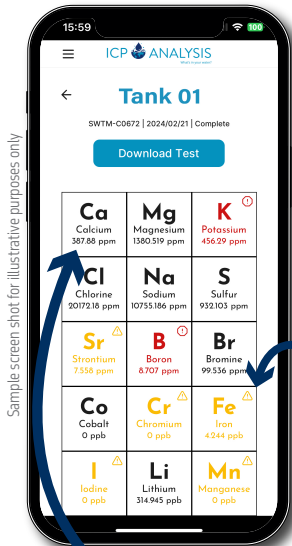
15:59
100
ICP ANALYSIS
What's in your water?
Tank 01
SWTM-C0672 | 2024/02/21 | Complete
Download Test

| Ca Calcium 387.88 ppm | Mg Magnesium 1380.519 ppm | K Potassium 456.29 ppm |
|---|---|---|
| Cl Chlorine 20172.18 ppm | Na Sodium 10755.186 ppm | S Sulfur 932.103 ppm |
| Sr Strontium 7.558 ppm | B Boron 8.707 ppm | Br Bromine 99.536 ppm |
| Co Cobalt 0 ppb | Cr Chromium 0 ppb | Fe Iron 4.244 ppb |
| I Iodine 0 ppb | Li Lithium 314.945 ppb | Mn Manganese 0 ppb |

Sample screen shot for illustrative purposes only